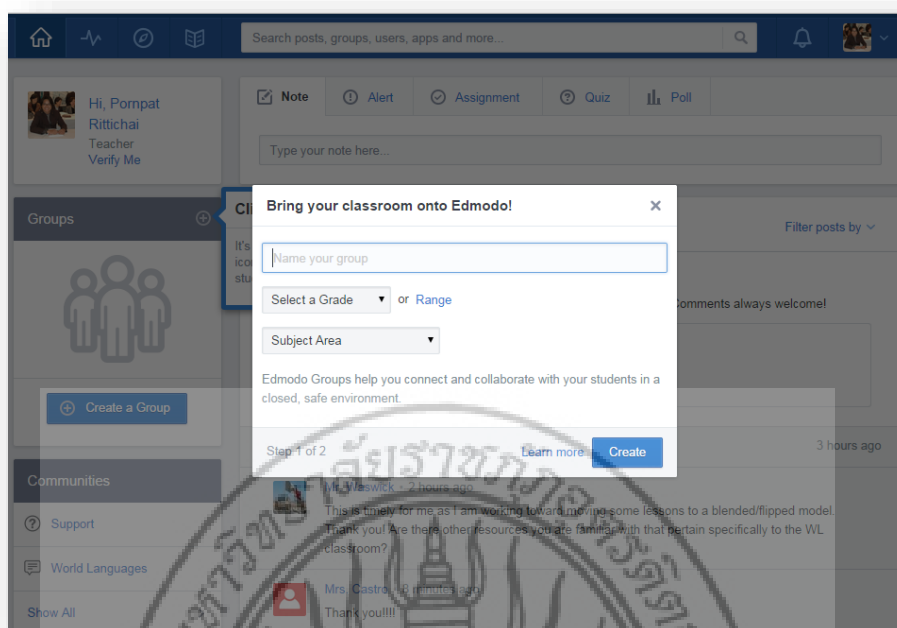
Search posts, groups, users, apps and more...

Hi, Pornpat Rittichai
Teacher
Verify Me

Note
Alert
Assignment
Quiz
Poll

Type your note here...

Groups

Cli
It's
ico
stu

Create a Group

Communities
Support
World Languages
Show All

Filter posts by

omments always welcome!

3 hours ago

Mr. Weswick · 2 hours ago
This is timely for me as I am working toward moving some lessons to a blended/flipped model. Thank you! Are there other resources you are familiar with that pertain specifically to the WL classroom?

Mrs. Castro · 8 minutes ago
Thank you!!!!

Bring your classroom onto Edmodo!
×
Name your group
Select a Grade
or Range
Subject Area
Edmodo Groups help you connect and collaborate with your students in a closed, safe environment.
Step 1 of 2
Learn more
Create